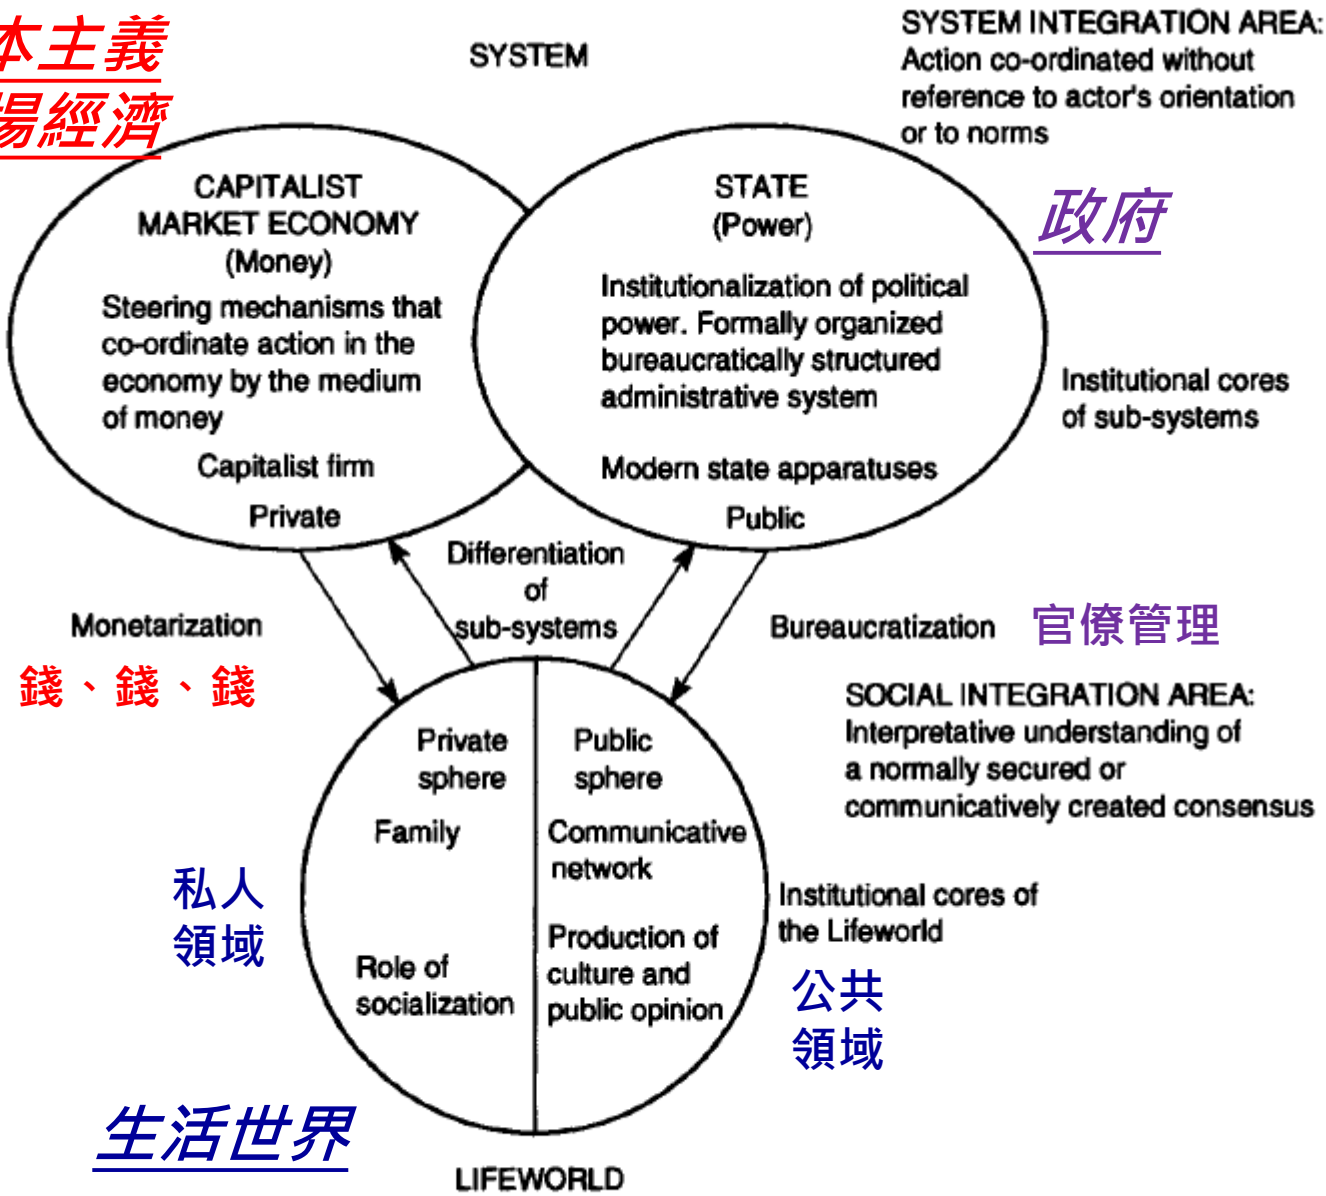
本主義
場經濟

SYSTEM

SYSTEM INTEGRATION AREA: Action co-ordinated without reference to actor's orientation or to norms

CAPITALIST MARKET ECONOMY (Money)
Steering mechanisms that co-ordinate action in the economy by the medium of money
Capitalist firm
Private

STATE (Power)
Institutionalization of political power. Formally organized bureaucratically structured administrative system
Modern state apparatuses
Public

政府

Institutional cores of sub-systems

Differentiation of sub-systems

Monetarization

錢、錢、錢

Bureaucratization

官僚管理

SOCIAL INTEGRATION AREA: Interpretative understanding of a normally secured or communicatively created consensus

Private sphere
Family
Role of socialization

Public sphere
Communicative network
Production of culture and public opinion

私人
領域

Institutional cores of the Lifeworld

公共
領域

生活世界

LIFEWORLD